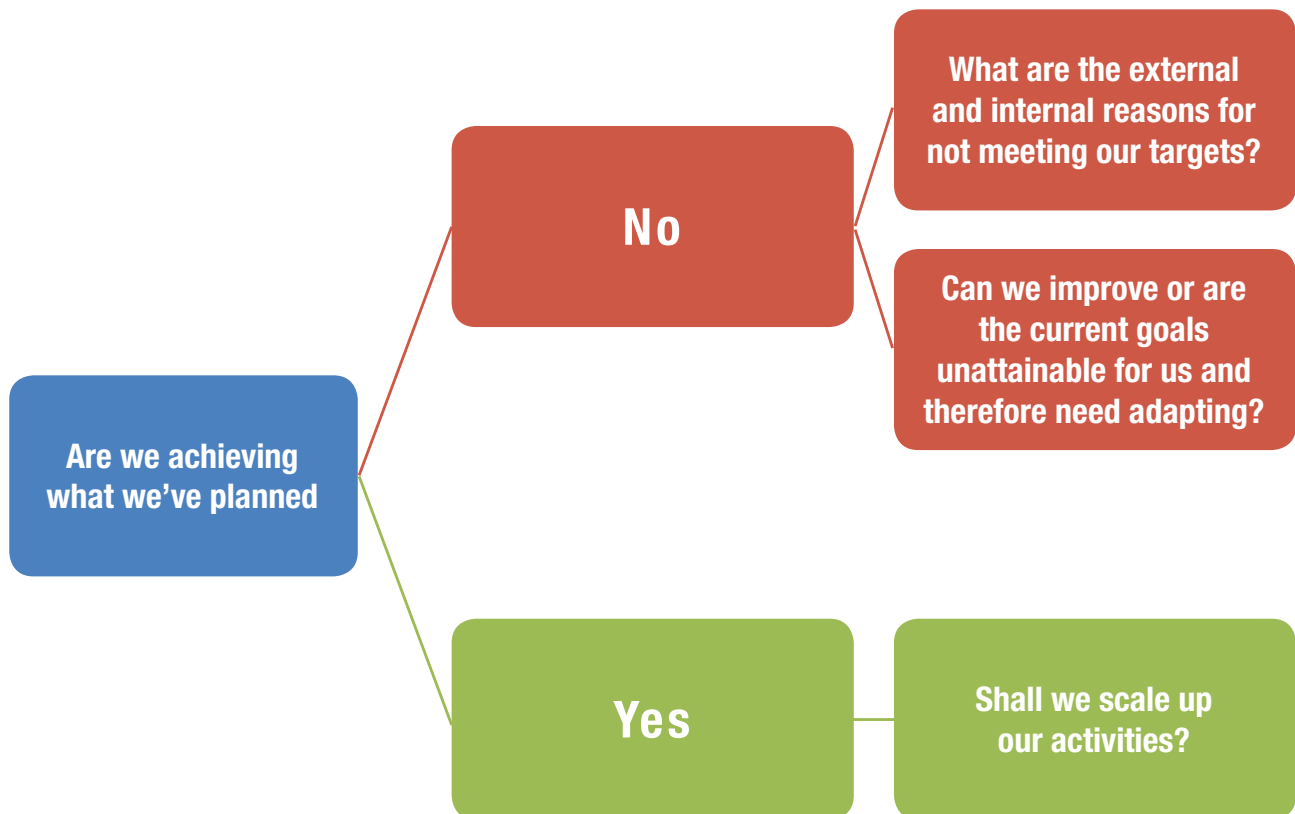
Are we achieving what we've planned

No

What are the external and internal reasons for not meeting our targets?

Can we improve or are the current goals unattainable for us and therefore need adapting?

Yes

Shall we scale up our activities?